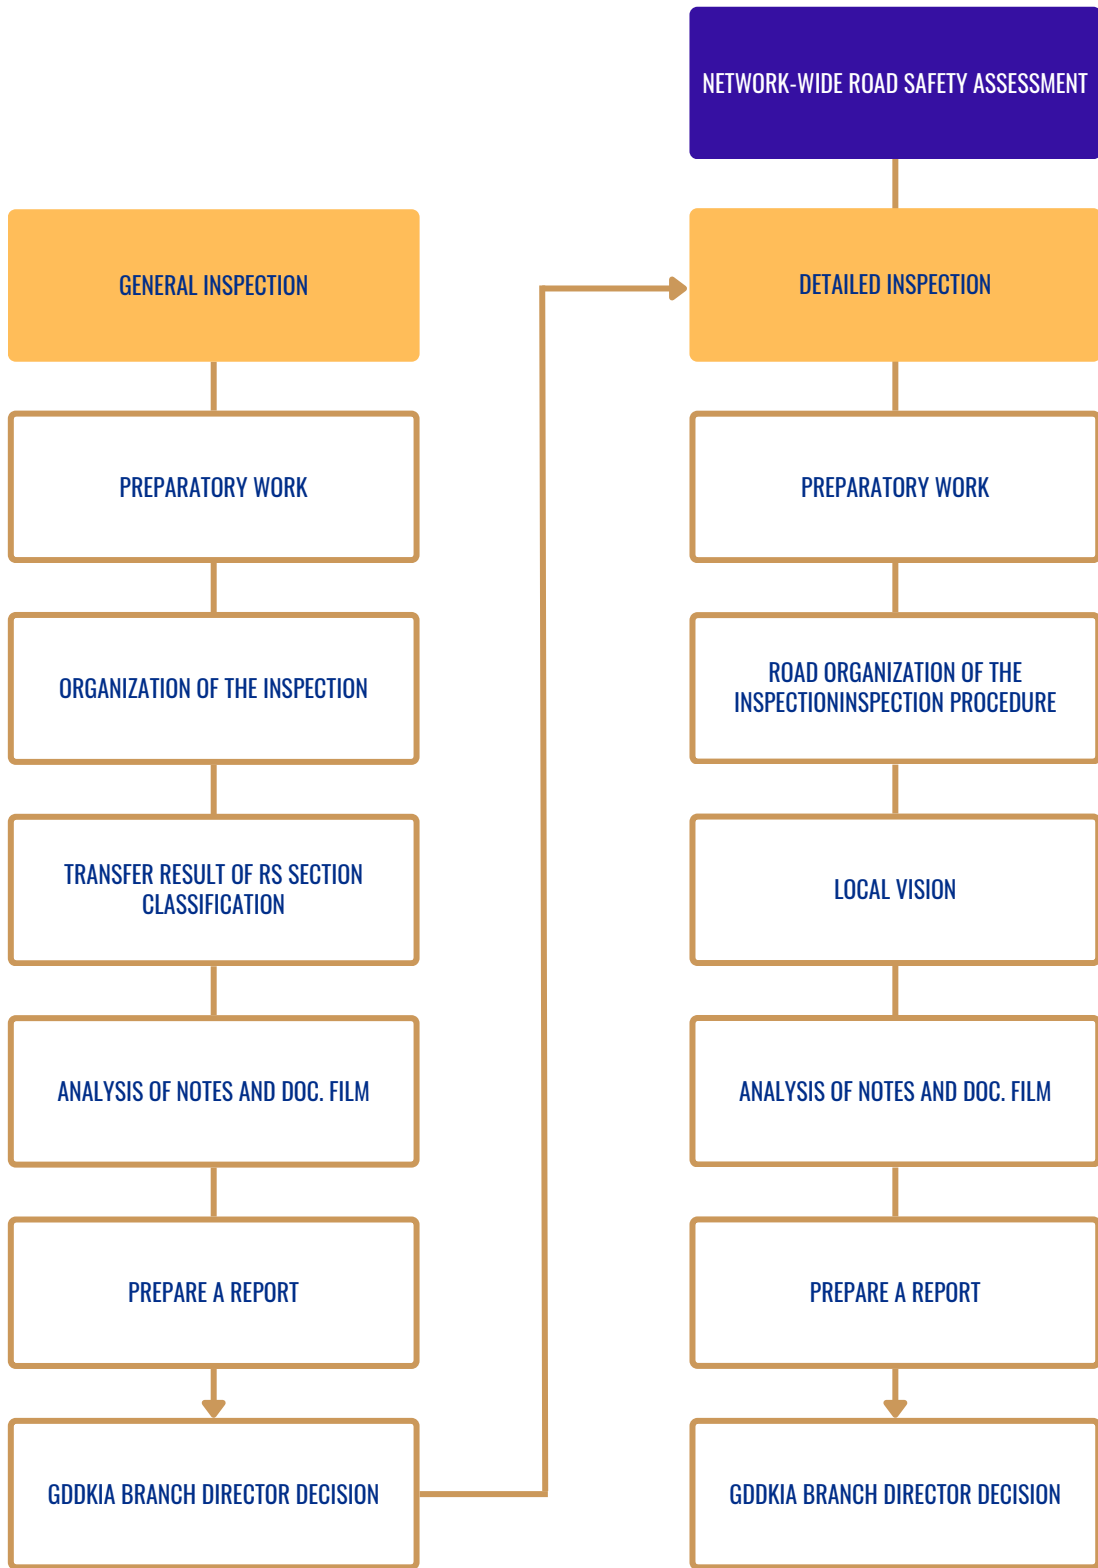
NETWORK-WIDE ROAD SAFETY ASSESSMENT

GENERAL INSPECTION

PREPARATORY WORK

ORGANIZATION OF THE INSPECTION

TRANSFER RESULT OF RS SECTION CLASSIFICATION

ANALYSIS OF NOTES AND DOC. FILM

PREPARE A REPORT

GDDKIA BRANCH DIRECTOR DECISION

DETAILED INSPECTION

PREPARATORY WORK

ROAD ORGANIZATION OF THE INSPECTIONINSPECTION PROCEDURE

LOCAL VISION

ANALYSIS OF NOTES AND DOC. FILM

PREPARE A REPORT

GDDKIA BRANCH DIRECTOR DECISION